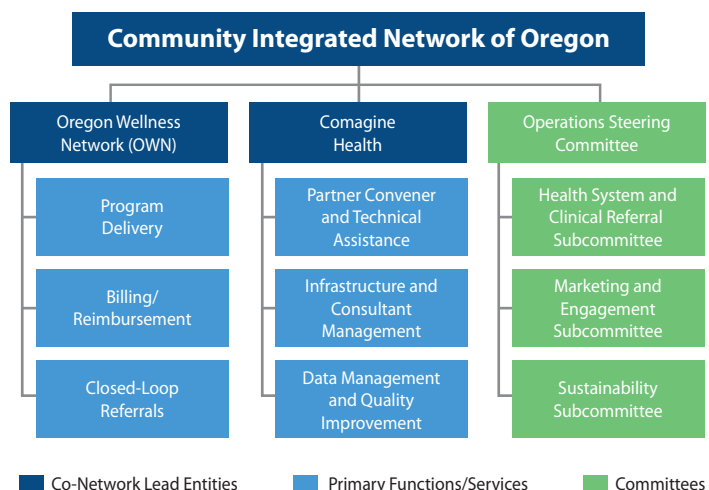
Community Integrated Network of Oregon

Oregon Wellness Network (OWN)

Program Delivery

Billing/ Reimbursement

Closed-Loop Referrals

Comagine Health

Partner Convener and Technical Assistance

Infrastructure and Consultant Management

Data Management and Quality Improvement

Operations Steering Committee

Health System and Clinical Referral Subcommittee

Marketing and Engagement Subcommittee

Sustainability Subcommittee

Co-Network Lead Entities

Primary Functions/Services

Committees